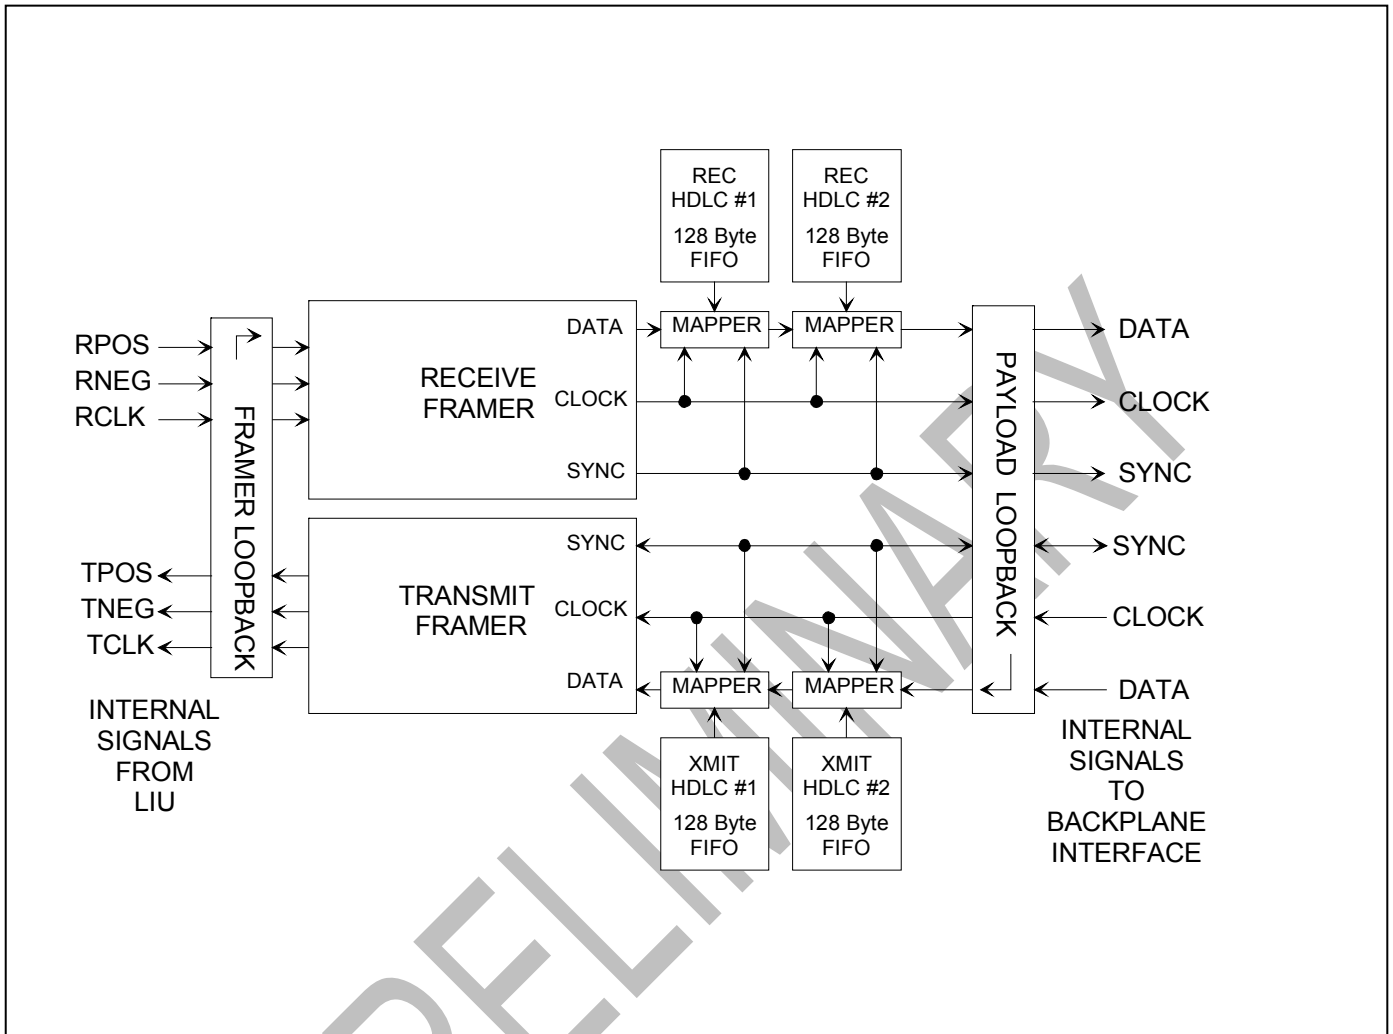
REC HDLC #1

128 Byte FIFO

REC HDLC #2

128 Byte FIFO

RPOS
RNEG
RCLK

FRAMER LOOPBACK

RECEIVE FRAMER

DATA
CLOCK
SYNC

MAPPER
MAPPER

PAYLOAD LOOPBACK

DATA
CLOCK
SYNC

TPOS
TNEG
TCLK

TRANSMIT FRAMER

SYNC
CLOCK
DATA

MAPPER
MAPPER

SYNC
CLOCK
DATA

XMIT HDLC #1

128 Byte FIFO

XMIT HDLC #2

128 Byte FIFO

INTERNAL SIGNALS FROM LIU

INTERNAL SIGNALS TO BACKPLANE INTERFACE

PRELIMINARY